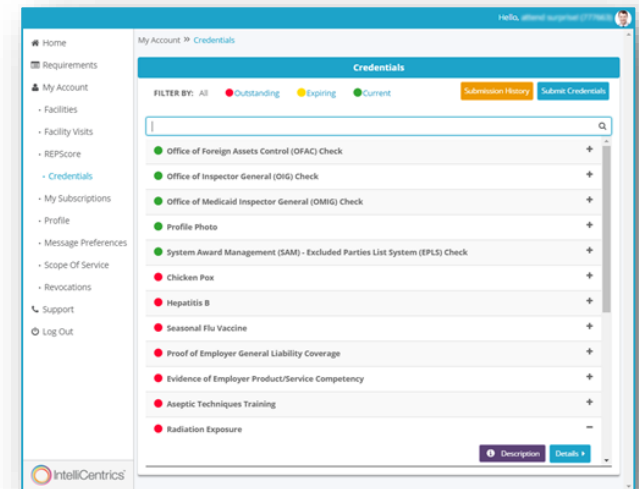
Hello, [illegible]

Home
Requirements
My Account
Facilities
Facility Visits
REPScore
Credentials
My Subscriptions
Profile
Message Preferences
Scope Of Service
Revocations
Support
Log Out

IntelliCentrics

My Account » Credentials

Credentials

FILTER BY: All Outstanding Expiring Current

Submission History Submit Credentials

Office of Foreign Assets Control (OFAC) Check +
Office of Inspector General (OIG) Check +
Office of Medicaid Inspector General (OMIG) Check +
Profile Photo +
System Award Management (SAM) - Excluded Parties List System (EPLS) Check +
Chicken Pox +
Hepatitis B +
Seasonal Flu Vaccine +
Proof of Employer General Liability Coverage +
Evidence of Employer Product/Service Competency +
Aseptic Techniques Training +
Radiation Exposure −

Description Details